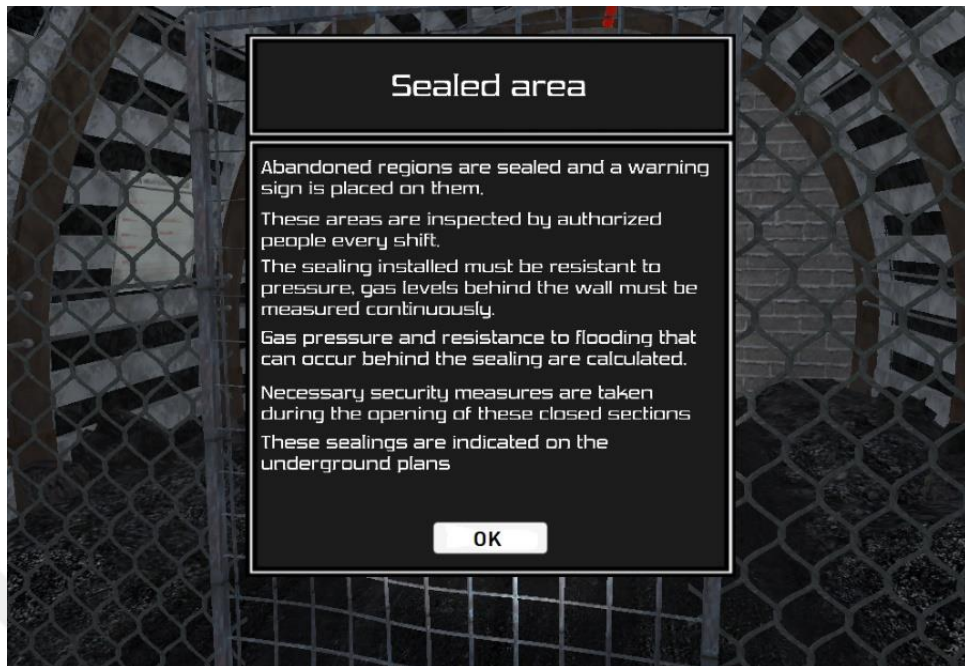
Sealed area

Abandoned regions are sealed and a warning sign is placed on them.

These areas are inspected by authorized people every shift.

The sealing installed must be resistant to pressure, gas levels behind the wall must be measured continuously.

Gas pressure and resistance to flooding that can occur behind the sealing are calculated.

Necessary security measures are taken during the opening of these closed sections

These sealings are indicated on the underground plans

OK